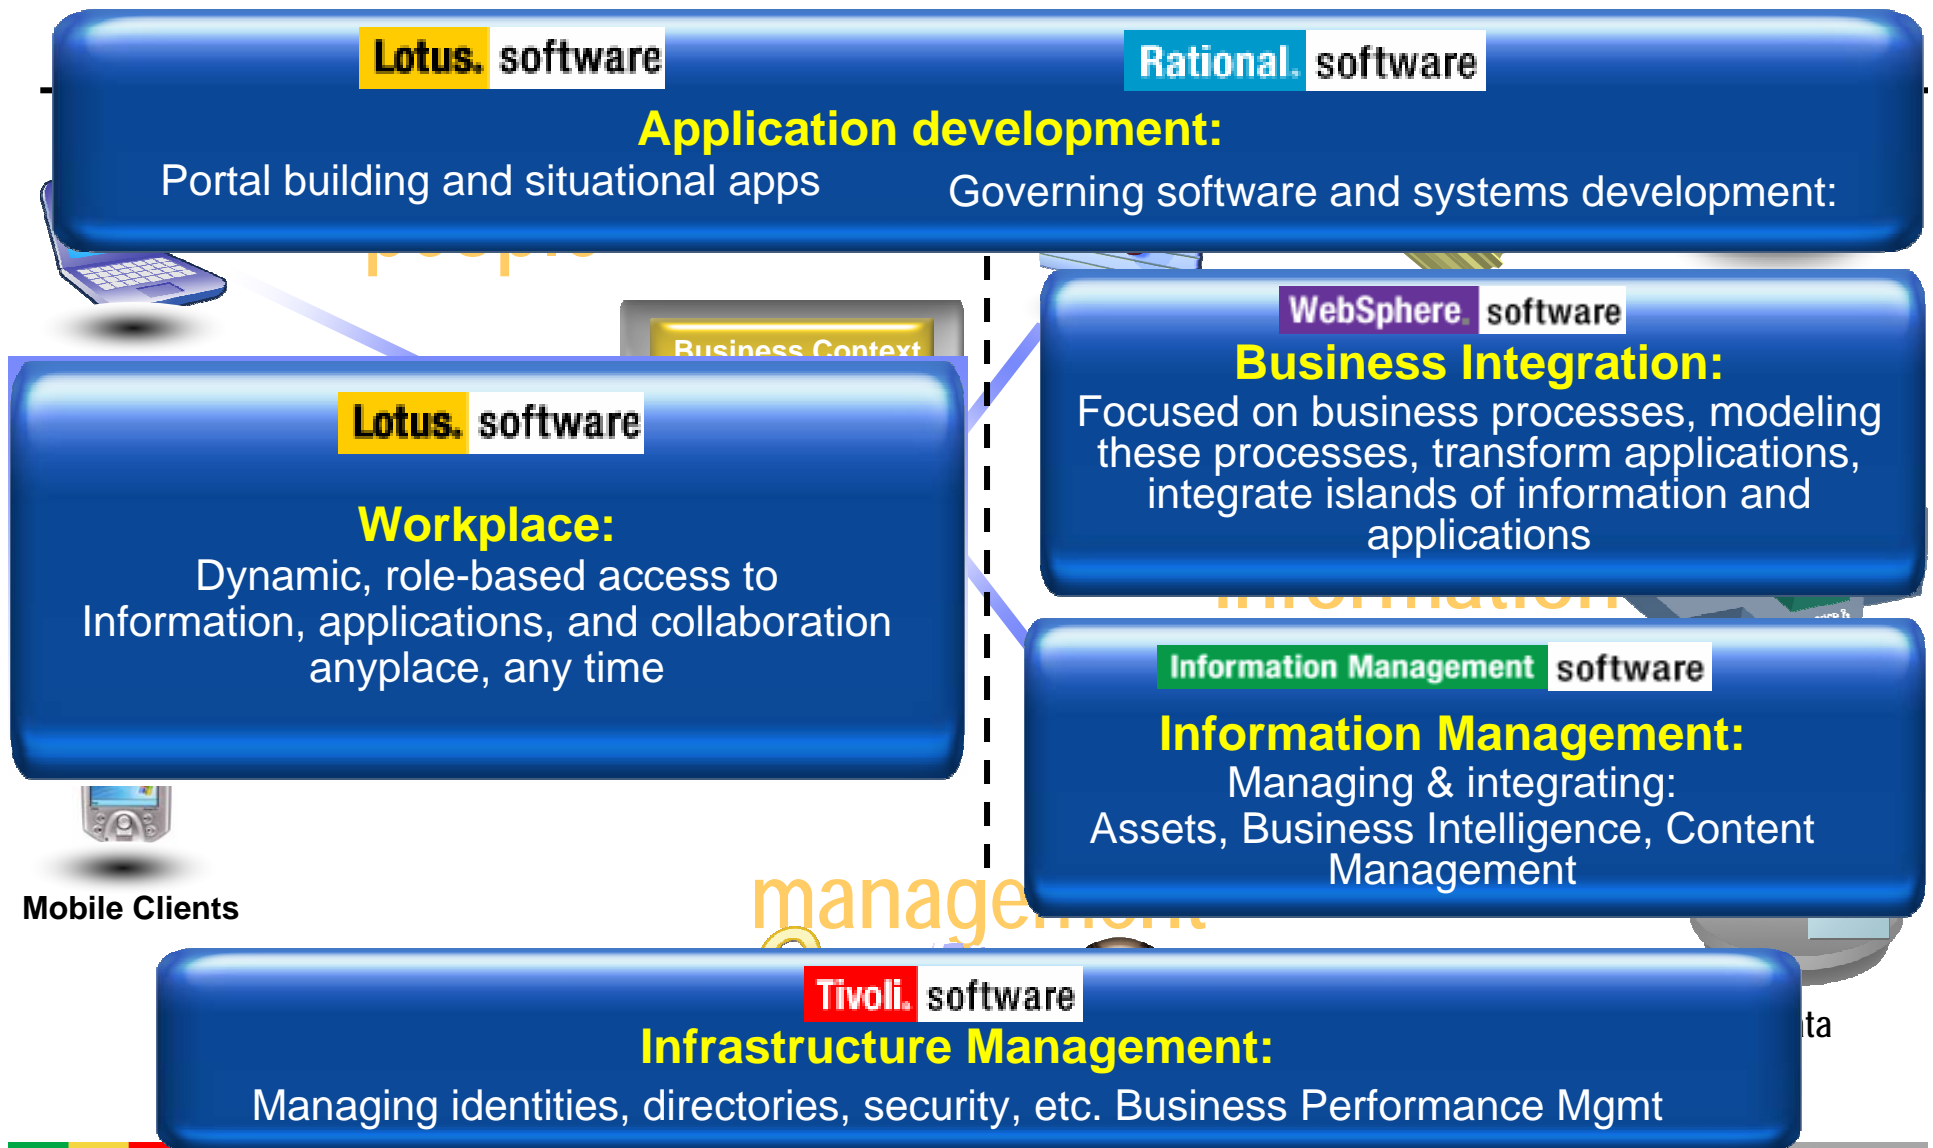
Lotus. software

Rational. software

Application development:

Portal building and situational apps

Governing software and systems development:

people

Business Context

WebSphere. software

Business Integration:

Focused on business processes, modeling these processes, transform applications, integrate islands of information and applications

Lotus. software

Workplace:

Dynamic, role-based access to Information, applications, and collaboration anyplace, any time

information

Information Management software

Information Management:

Managing & integrating:

Assets, Business Intelligence, Content Management

Mobile Clients

management

Tivoli. software

Infrastructure Management:

Managing identities, directories, security, etc. Business Performance Mgmt

ta